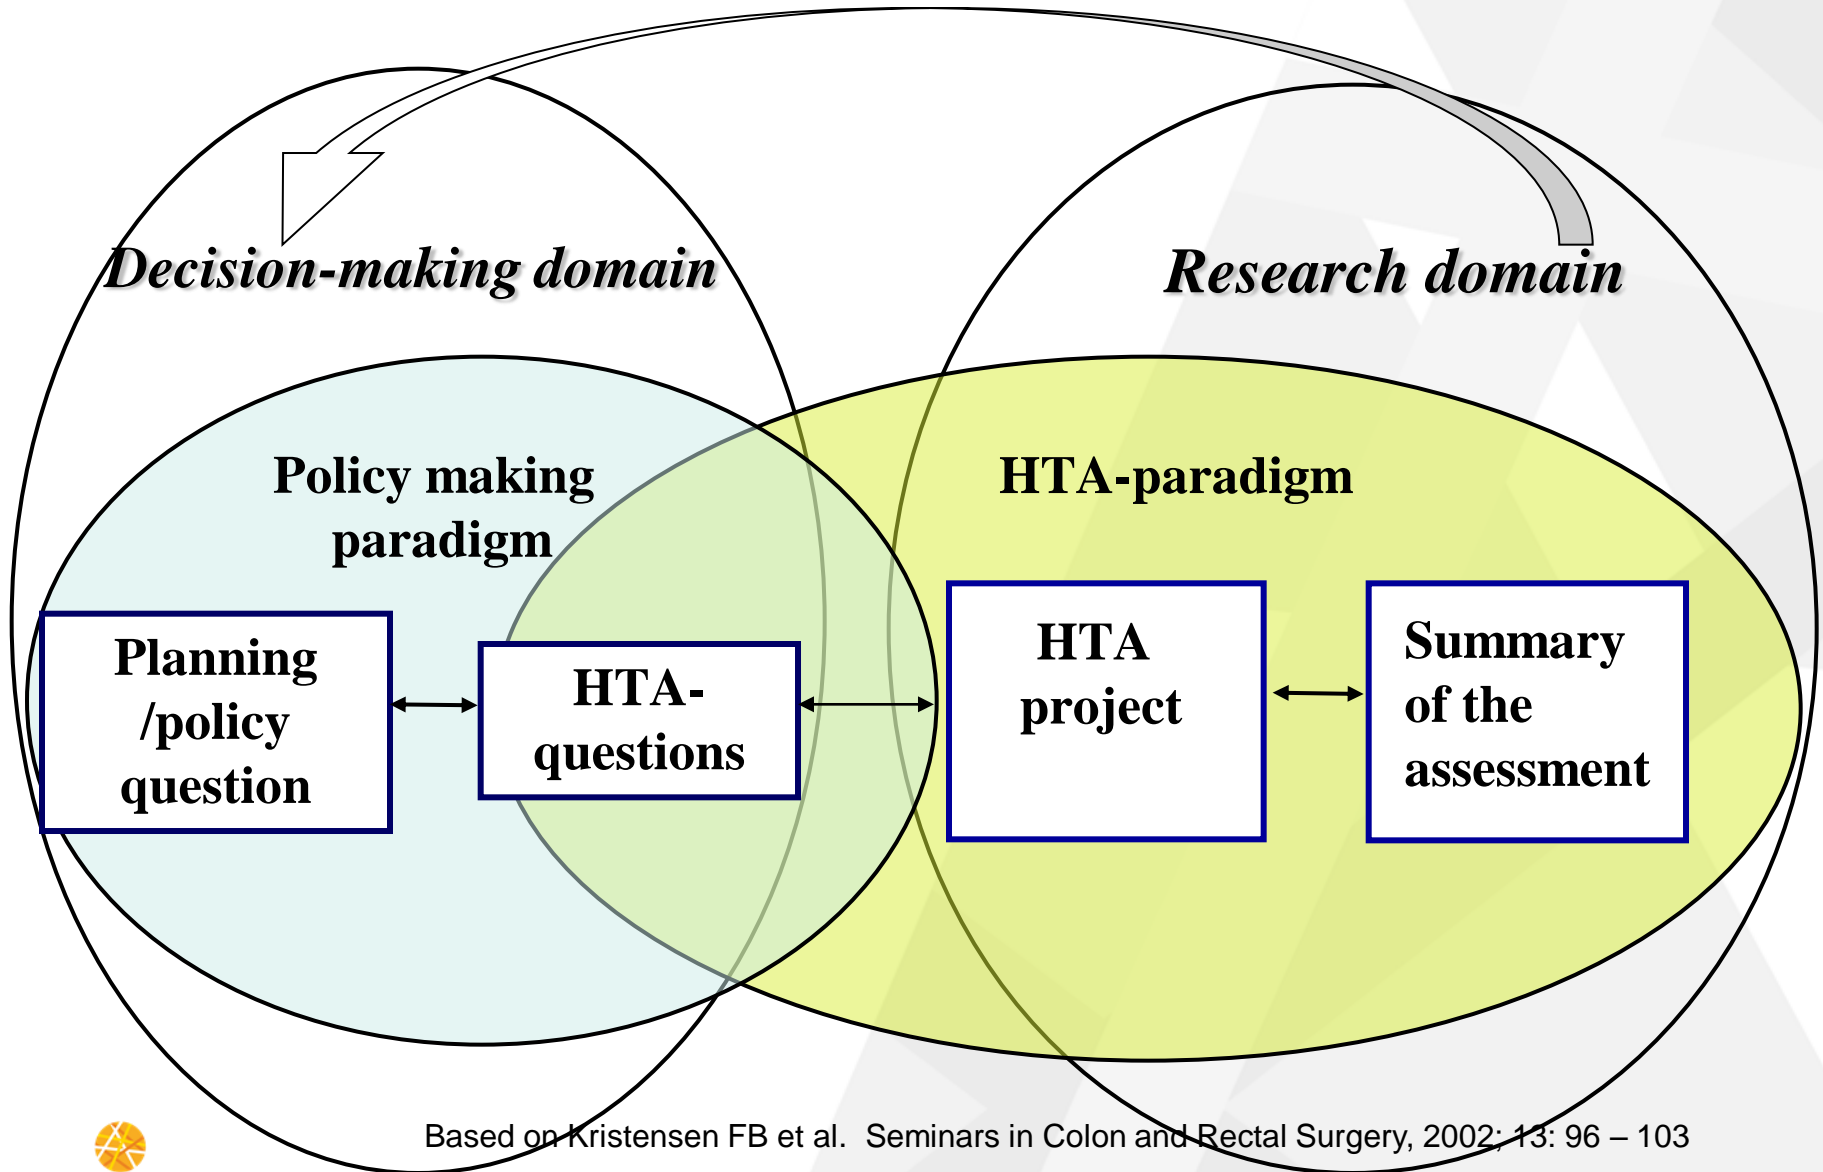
Decision-making domain

Research domain

Policy making paradigm

HTA-paradigm

Planning /policy question

HTA-questions

HTA project

Summary of the assessment

Based on Kristensen FB et al. Seminars in Colon and Rectal Surgery, 2002; 13: 96 – 103